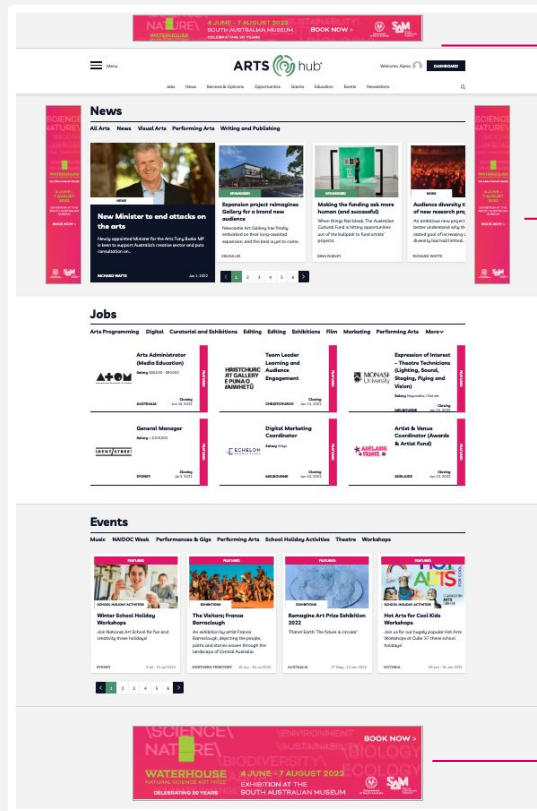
NATURE WATERHOUSE 4 JUNE - 7 AUGUST 2022 SOUTH AUSTRALIAN MUSEUM CELEBRATING 20 YEARS BOOK NOW > SAM

Menu ARTS hub Welcome, Alexis DASHBOARD

Jobs News Reviews & Opinions Opportunities Grants Education Events Newsletters

SCIENCE NATURE WATERHOUSE 4 JUNE - 7 AUGUST 2022 BOOK NOW > SAM

News

All Arts News Visual Arts Performing Arts Writing and Publishing

NEWS
New Minister to end attacks on the arts
Newly appointed Minister for the Arts Tony Burke MP is keen to support Australia's creative sector and puts consultation on...
RICHARD WATTS Jun 1, 2022

SPONSORED
Expansion project reimagines Gallery for a brand new audience
Newcastle Art Gallery has finally embarked on their long-awaited expansion, and the best is yet to come.
CELINA LEI

SPONSORED
Making the funding ask more human (and successful)
When things first break. The Australian Cultural Fund is hitting opportunities out of the ballpark to fund artists' projects.
DEAN BURLEY

NEWS
Audience diversity the focus of new research project
An ambitious new project aims to better understand why the stated goal of increasing audience diversity has had limited...
RICHARD WATTS

< 1 2 3 4 5 6 >

Jobs

Arts Programming Digital Curatorial and Exhibitions Editing Editing Exhibitions Film Marketing Performing Arts More

Arts Administrator (Media Education)
Salary 100,000 - 120,000
AUSTRALIA Closing Jun 18, 2022
FEATURED

Team Leader Learning and Audience Engagement
CHRISTCHURCH Closing Jun 17, 2022
FEATURED

Expression of Interest - Theatre Technicians (Lighting, Sound, Staging, Flying and Vision)
Salary Negotiable / Hourly
MELBOURNE Closing Jun 17, 2022
FEATURED

General Manager
Salary 110,000
SYDNEY Closing Jul 3, 2022
FEATURED

Digital Marketing Coordinator
Salary Negotiable
MELBOURNE Closing Jun 14, 2022
FEATURED

Artist & Venue Coordinator (Awards & Artist Fund)
ADELAIDE Closing Jun 19, 2022
FEATURED

Events

Music NAIDOC Week Performances & Gigs Performing Arts School Holiday Activities Theatre Workshops

FEATURED
SCHOOL HOLIDAY ACTIVITIES
Winter School Holiday Workshops
Join National Art School for fun and creativity, these holidays!
SYDNEY 4 Jul - 15 Jul 2022

FEATURED
EXHIBITIONS
The Visitors; Franca Barraclough
An exhibition by artist Franca Barraclough, depicting the people, paths and stories woven through the landscape of Central Australia.
NORTHERN TERRITORY 20 Jun - 24 Jul 2022

FEATURED
EXHIBITIONS
Reimagine Art Prize Exhibition 2022
'Planet Earth: The future is circular'
AUSTRALIA 27 May - 24 Jun 2022

FEATURED
Hot Arts for Cool Kids Workshops
Join us for our hugely popular Hot Arts Workshops at Cube 37 these school holidays.
VICTORIA 28 Jun - 8 Jul 2022

< 1 2 3 4 5 6 >

SCIENCE NATURE ENVIRONMENT SUSTAINABILITY BIODIVERSITY BIOLOGY
WATERHOUSE NATURAL SCIENCE ART PRIZE 4 JUNE - 7 AUGUST 2022 EXHIBITION AT THE SOUTH AUSTRALIAN MUSEUM CELEBRATING 20 YEARS BOOK NOW > SAM